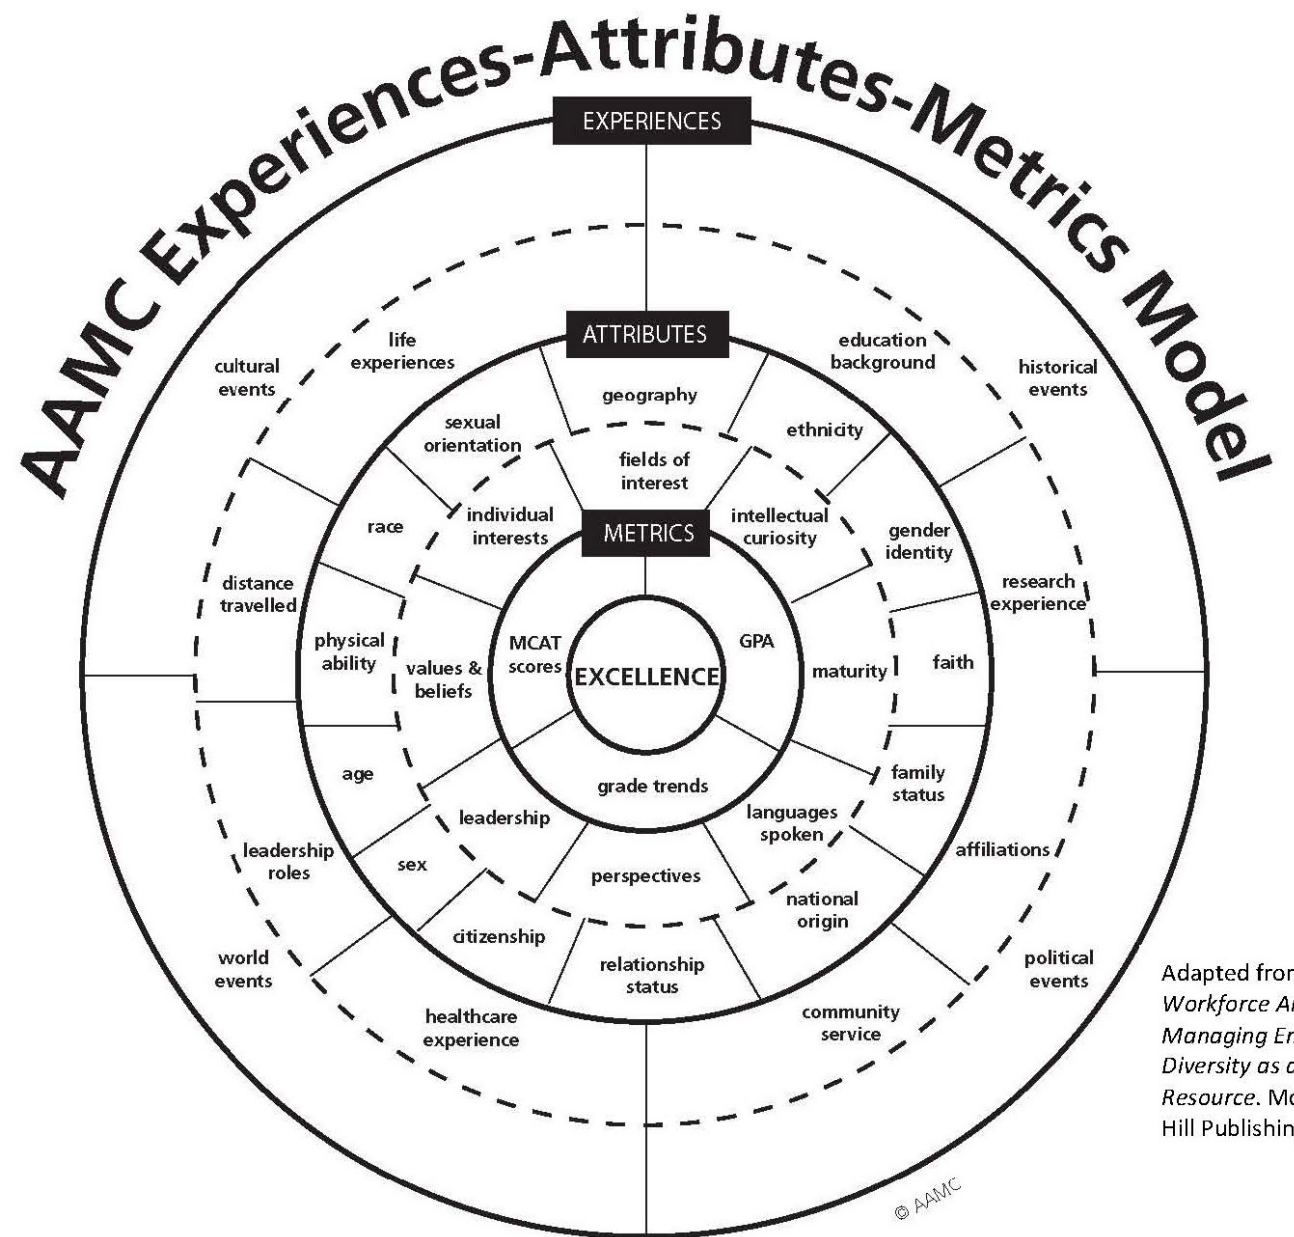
AAMC Experiences-Attributes-Metrics Model

EXPERIENCES

ATTRIBUTES

METRICS

EXCELLENCE

cultural events

life experiences

education background

historical events

geography

sexual orientation

fields of interest

ethnicity

race

individual interests

intellectual curiosity

gender identity

distance travelled

research experience

physical ability

values & beliefs

MCAT scores

GPA

maturity

faith

age

family status

grade trends

leadership

languages spoken

leadership roles

sex

affiliations

perspectives

national origin

citizenship

world events

relationship status

political events

healthcare experience

community service

© AAMC

Adapted fron
Workforce Ar
Managing Er
Diversity as a
Resource. Mc
Hill Publishin